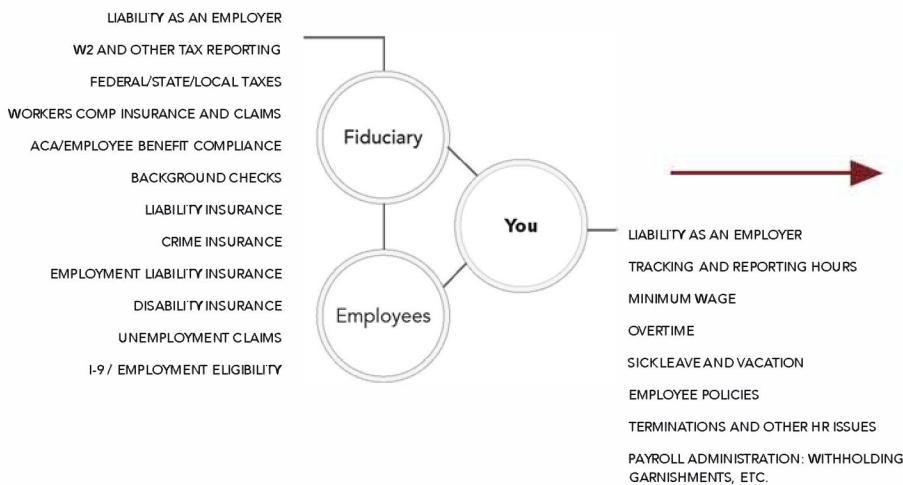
LIABILITY AS AN EMPLOYER

W2 AND OTHER TAX REPORTING

FEDERAL/STATE/LOCAL TAXES

WORKERS COMP INSURANCE AND CLAIMS

ACA/EMPLOYEE BENEFIT COMPLIANCE

BACKGROUND CHECKS

LIABILITY INSURANCE

CRIME INSURANCE

EMPLOYMENT LIABILITY INSURANCE

DISABILITY INSURANCE

UNEMPLOYMENT CLAIMS

I-9 / EMPLOYMENT ELIGIBILITY

Fiduciary

You

Employees

LIABILITY AS AN EMPLOYER

TRACKING AND REPORTING HOURS

MINIMUM WAGE

OVERTIME

SICK LEAVE AND VACATION

EMPLOYEE POLICIES

TERMINATIONS AND OTHER HR ISSUES

PAYROLL ADMINISTRATION: WITHHOLDING GARNISHMENTS, ETC.